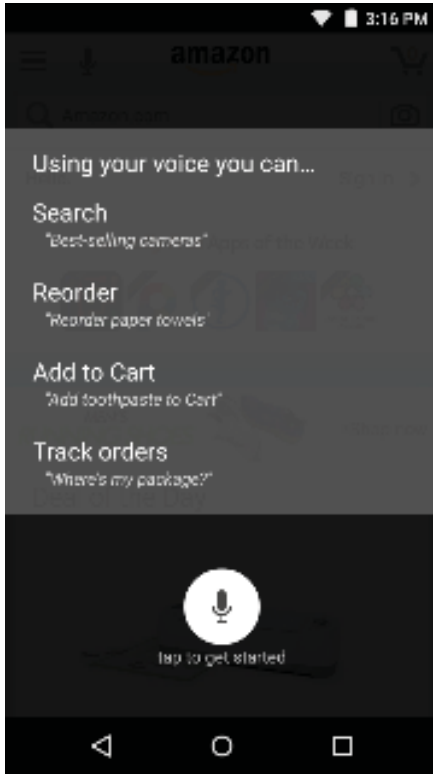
3:16 PM

amazon

Amazon.com

Using your voice you can...

Search
"Best-selling cameras"

Reorder
"Reorder paper towels"

Add to Cart
"Add toothpaste to Cart"

Track orders
"Where's my package?"

tap to get started